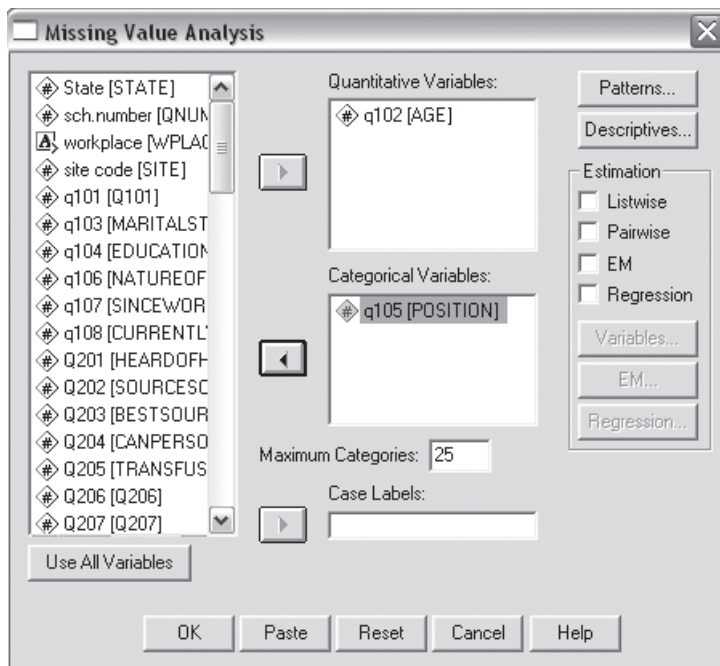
Missing Value Analysis

State [STATE]
sch.number [QNUM
workplace [WPLAC
site code [SITE]
q101 [Q101]
q103 [MARITALST
q104 [EDUCATION
q106 [NATUREOF
q107 [SINCEWOR
q108 [CURRENTL
Q201 [HEARDOFH
Q202 [SOURCESC
Q203 [BESTSOUR
Q204 [CANPERSO
Q205 [TRANSFUS
Q206 [Q206]
Q207 [Q207]

Use All Variables

Quantitative Variables:
q102 [AGE]

Categorical Variables:
q105 [POSITION]

Maximum Categories: 25

Case Labels:

Patterns...
Descriptives...

Estimation
Listwise
Pairwise
EM
Regression

Variables...
EM...
Regression...

OK
Paste
Reset
Cancel
Help